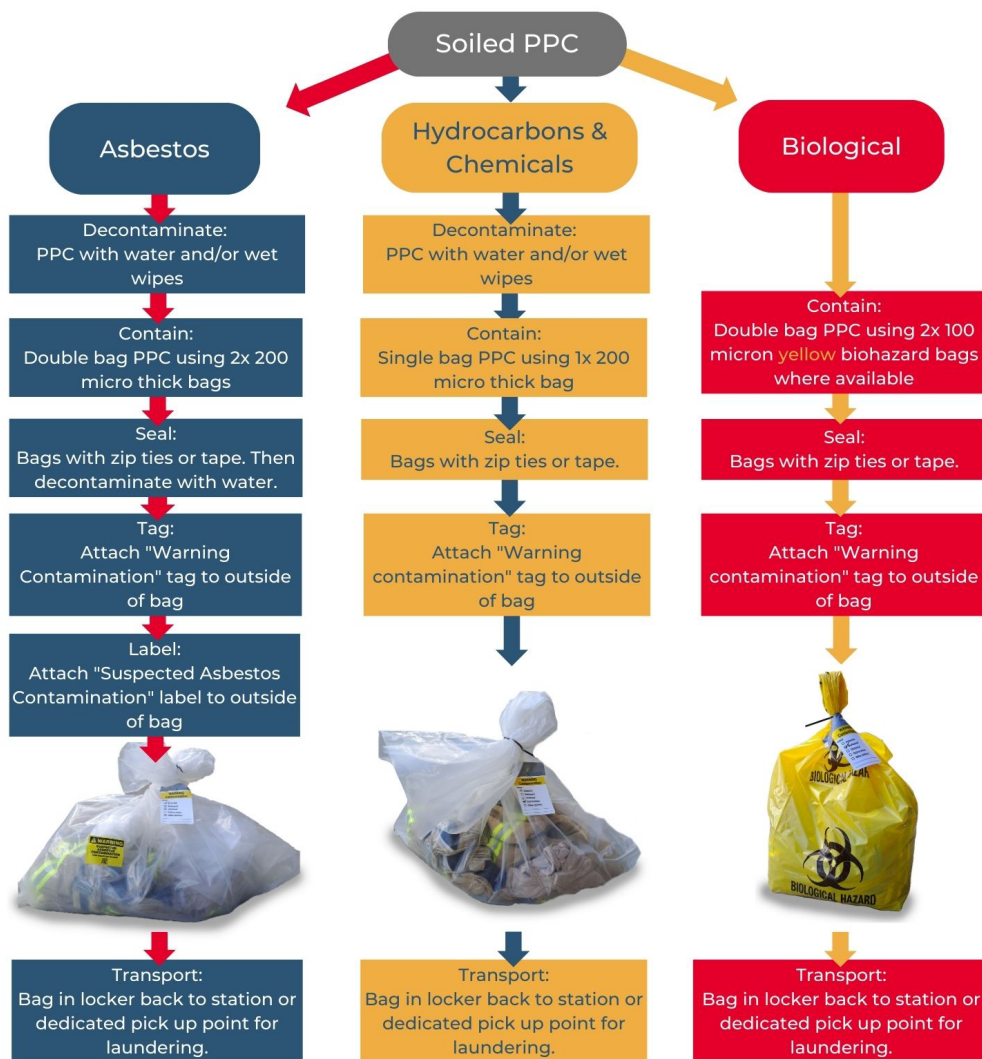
Soiled PPC

Asbestos

Decontaminate:
PPC with water and/or wet wipes

Contain:
Double bag PPC using 2x 200 micro thick bags

Seal:
Bags with zip ties or tape. Then decontaminate with water.

Tag:
Attach "Warning Contamination" tag to outside of bag

Label:
Attach "Suspected Asbestos Contamination" label to outside of bag

WARNING

Transport:
Bag in locker back to station or dedicated pick up point for laundering.

Hydrocarbons & Chemicals

Decontaminate:
PPC with water and/or wet wipes

Contain:
Single bag PPC using 1x 200 micro thick bag

Seal:
Bags with zip ties or tape.

Tag:
Attach "Warning contamination" tag to outside of bag

Transport:
Bag in locker back to station or dedicated pick up point for laundering.

Biological

Contain:
Double bag PPC using 2x 100 micron yellow biohazard bags where available

Seal:
Bags with zip ties or tape.

Tag:
Attach "Warning contamination" tag to outside of bag

BIOLOGICAL HAZARD

BIOLOGICAL HAZARD

Transport:
Bag in locker back to station or dedicated pick up point for laundering.